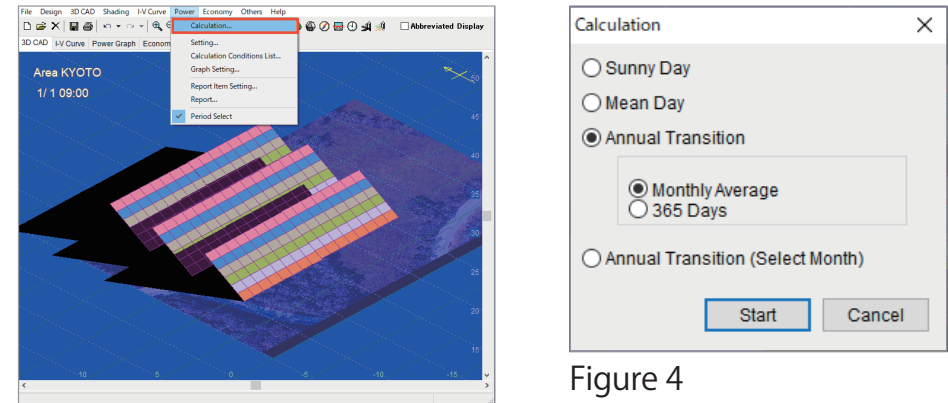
File Design 3D CAD Shading I-V Curve Power Economy Others Help

Calculation...
Setting...
Calculation Conditions List...
Graph Setting...
Report Item Setting...
Report...
Period Select

Abbreviated Display

3D CAD I-V Curve Power Graph Econom

Area KYOTO
1/ 1 09:00

50
45
40
35
30
25
20

10 5 0 -5 -10 -15

Calculation

Sunny Day
Mean Day
Annual Transition
Monthly Average
365 Days
Annual Transition (Select Month)

Start Cancel

Figure 4